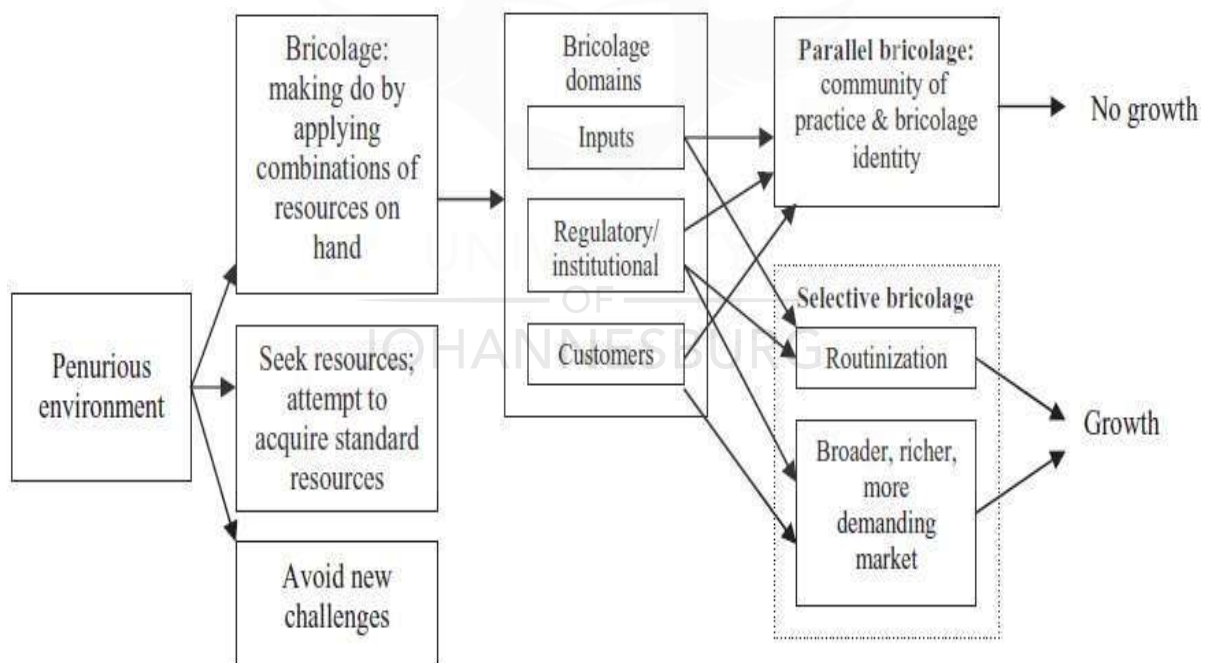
Penurious environment

Bricolage: making do by applying combinations of resources on hand

Seek resources; attempt to acquire standard resources

Avoid new challenges

Bricolage domains

Inputs

Regulatory/ institutional

Customers

Parallel bricolage: community of practice & bricolage identity

No growth

Selective bricolage

Routinization

Broader, richer, more demanding market

Growth

UNIVERSITY OF JOHANNESBURG